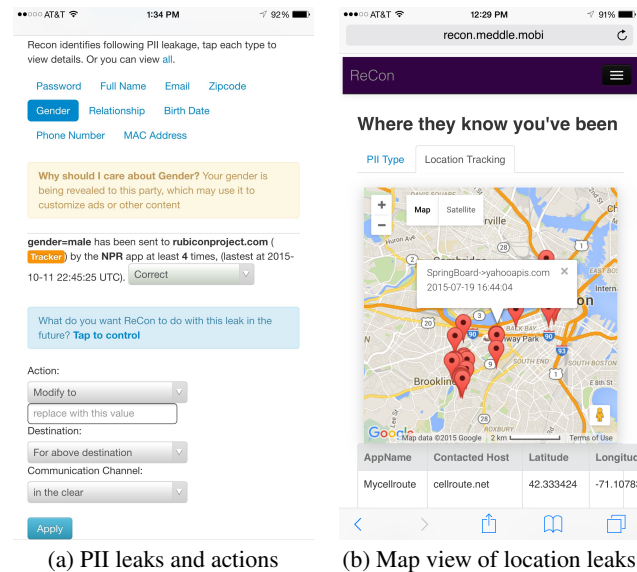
●●○○○ AT&T 1:34 PM 92%

Recon identifies following PII leakage, tap each type to view details. Or you can view all.

Password Full Name Email Zipcode
Gender Relationship Birth Date
Phone Number MAC Address

Why should I care about Gender? Your gender is being revealed to this party, which may use it to customize ads or other content

gender=male has been sent to rubiconproject.com ( Tracker ) by the NPR app at least 4 times, (lastest at 2015-10-11 22:45:25 UTC). Correct

What do you want ReCon to do with this leak in the future? Tap to control

Action:
Modify to
replace with this value
Destination:
For above destination
Communication Channel:
in the clear
Apply

(a) PII leaks and actions

●●○○○ AT&T 12:29 PM 91%
recon.meddle.mobi

ReCon

Where they know you've been

PII Type Location Tracking

Map Satellite
SpringBoard->yahooapis.com
2015-07-19 16:44:04
Brookline
Map data ©2015 Google 2 km Terms of Use

| AppName | Contacted Host | Latitude | Longitu |
|---|---|---|---|
| Mycellroute | cellroute.net | 42.333424 | -71.1078 |

(b) Map view of location leaks